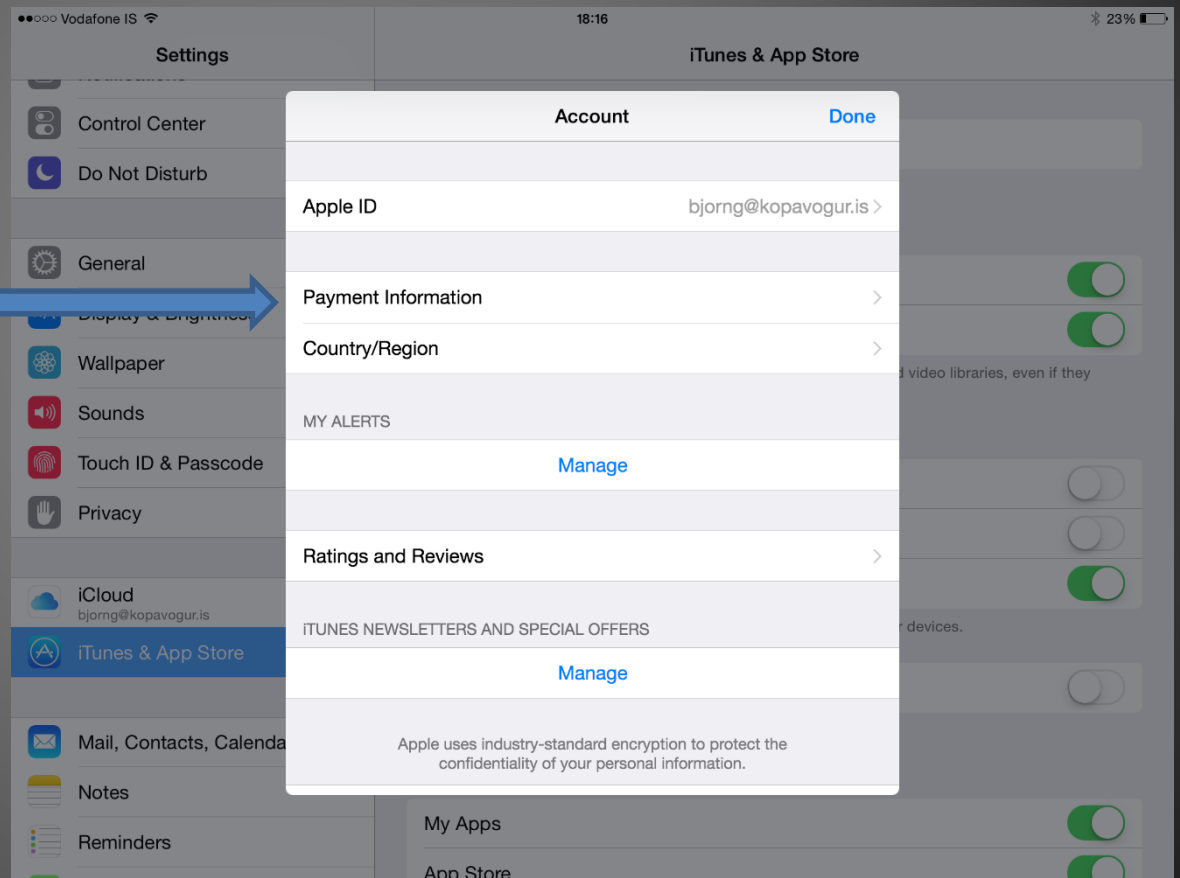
●●○○○ Vodafone IS
18:16
23%

Settings

Control Center
Do Not Disturb

General
Display & Brightness
Wallpaper
Sounds
Touch ID & Passcode
Privacy

iCloud
bjorng@kopavogur.is
iTunes & App Store

Mail, Contacts, Calenda
Notes
Reminders

iTunes & App Store

d video libraries, even if they

r devices.

My Apps
App Store

Account
Done

Apple ID
bjorng@kopavogur.is

Payment Information
Country/Region

MY ALERTS
Manage

Ratings and Reviews

iTUNES NEWSLETTERS AND SPECIAL OFFERS
Manage

Apple uses industry-standard encryption to protect the confidentiality of your personal information.